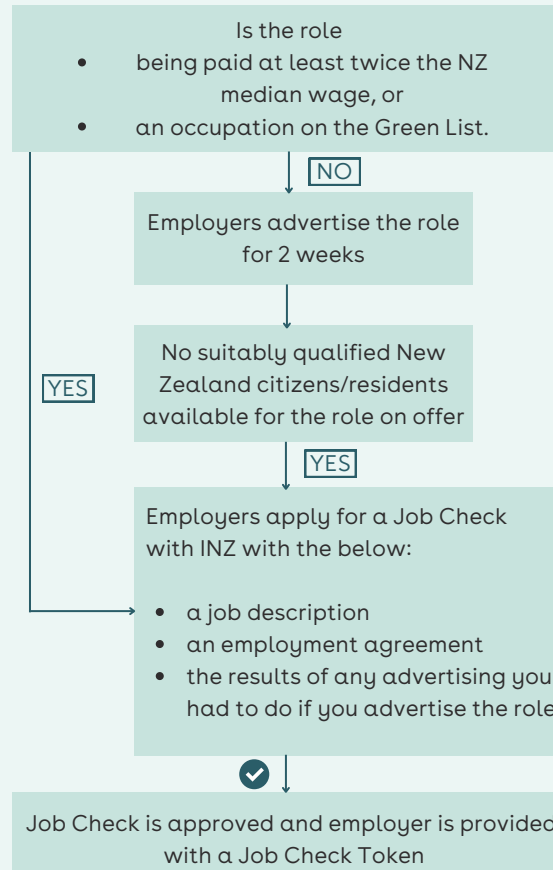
Is the role
- being paid at least twice the NZ median wage, or
- an occupation on the Green List.

NO

Employers advertise the role for 2 weeks

No suitably qualified New Zealand citizens/residents available for the role on offer

YES

YES

Employers apply for a Job Check with INZ with the below:

- a job description
- an employment agreement
- the results of any advertising you had to do if you advertise the role

Job Check is approved and employer is provided with a Job Check Token